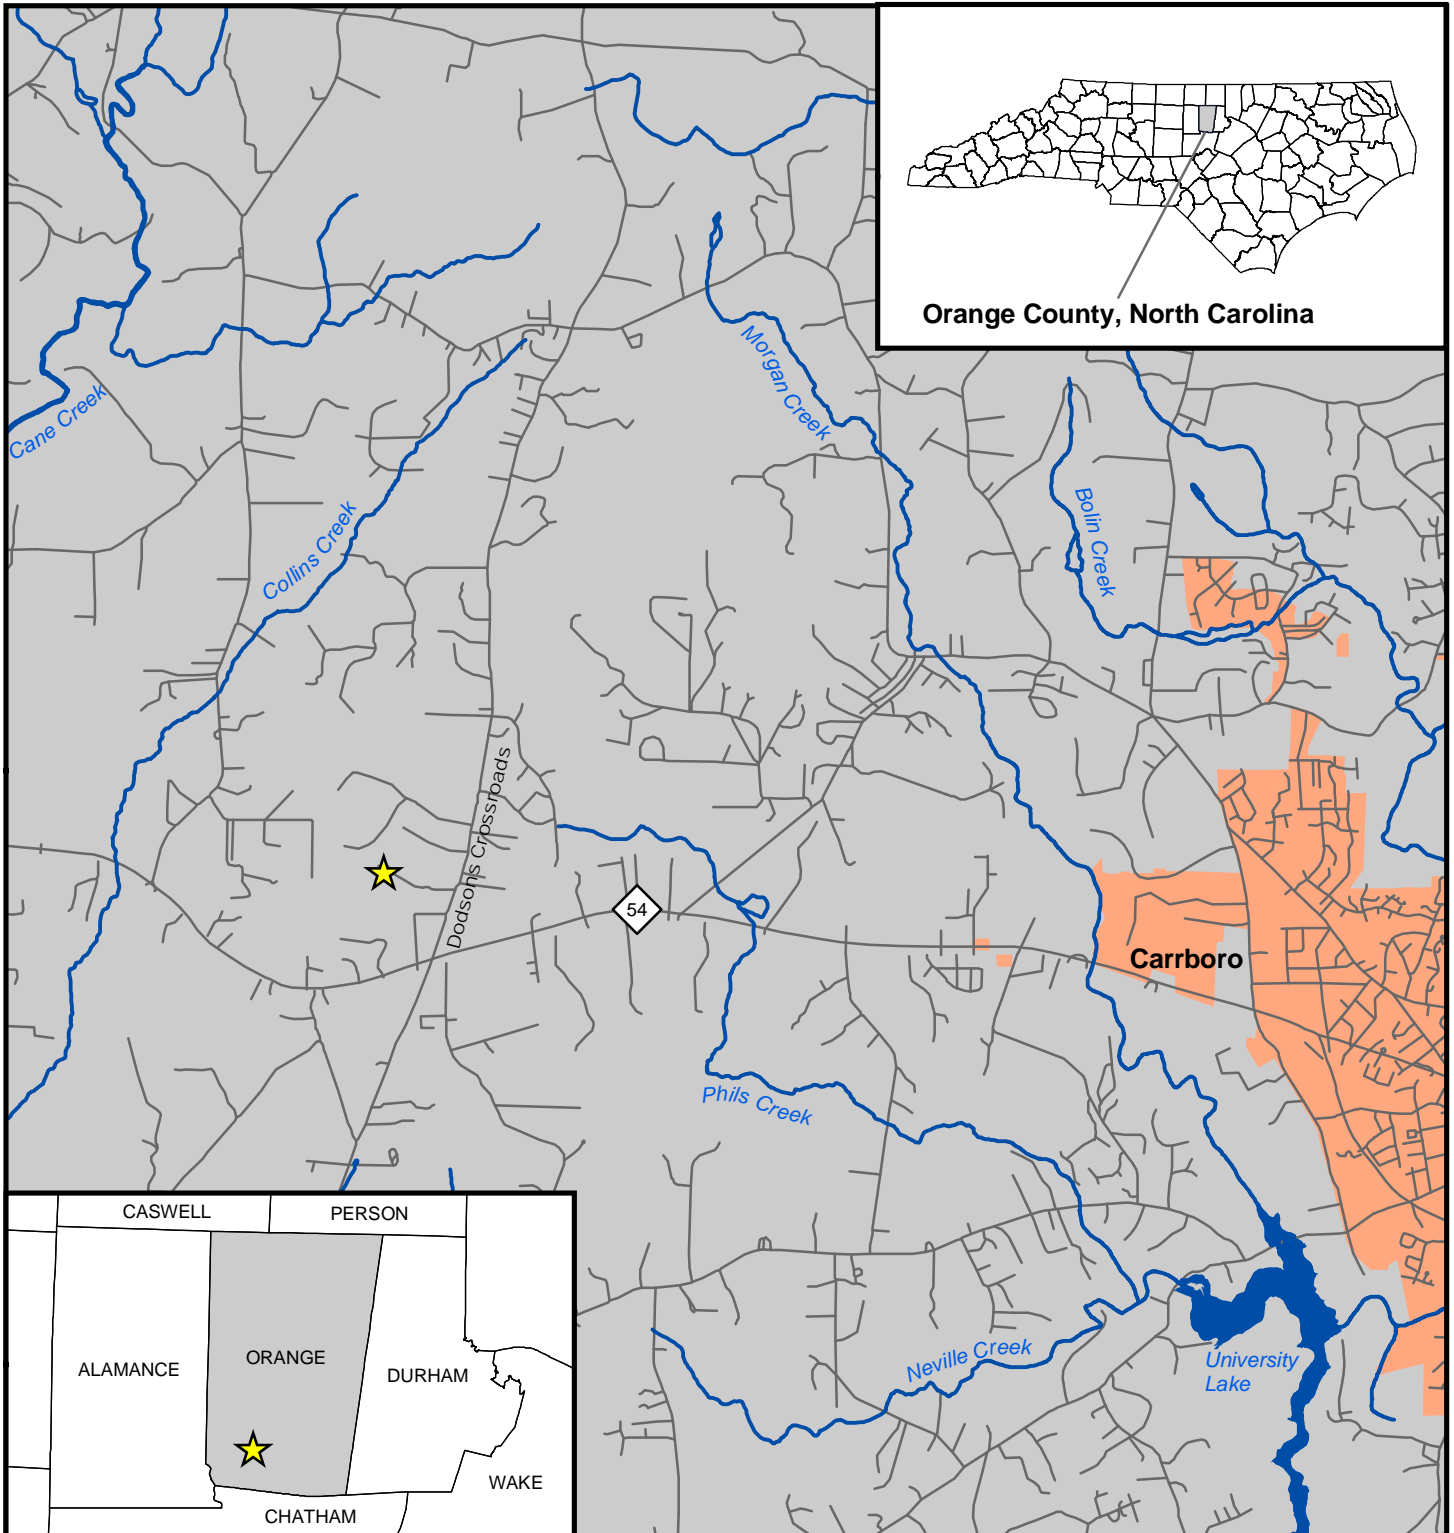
Orange County, North Carolina

Cane Creek

Collins Creek

Morgan Creek

Bolin Creek

Dodsons Crossroads

54

Carrboro

Phils Creek

Neville Creek

University Lake

CASWELL

PERSON

ALAMANCE

ORANGE

DURHAM

WAKE

CHATHAM